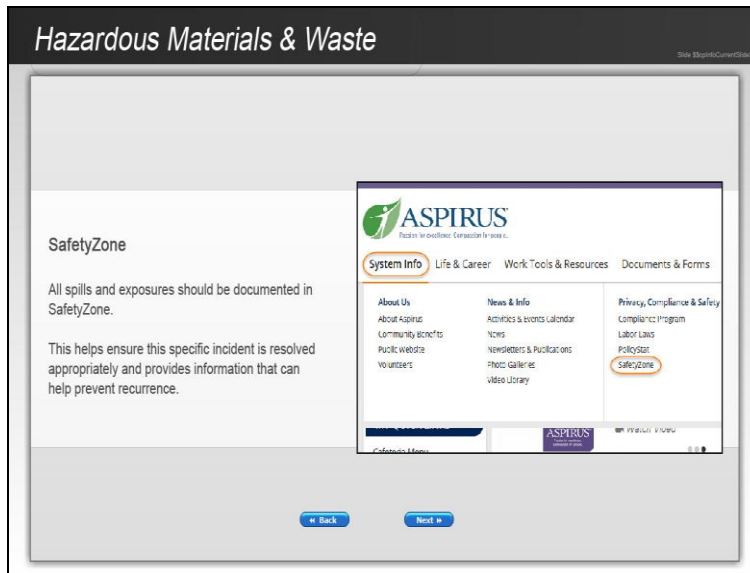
Hazardous Materials & Waste

Slide $lcpInfoCurrentSlide

SafetyZone

All spills and exposures should be documented in SafetyZone.

This helps ensure this specific incident is resolved appropriately and provides information that can help prevent recurrence.

ASPIRUS
Passion for excellence. Compassion for people.

System Info | Life & Career | Work Tools & Resources | Documents & Forms

About Us
About Aspirus
Community Benefits
Public Website
Volunteers

News & Info
Activities & Events Calendar
News
Newsletters & Publications
Photo Galleries
Video Library

Privacy, Compliance & Safety
Compliance Program
Labor Laws
PolicyStat
SafetyZone

ASPIRUS
Watch Video
Cafeteria Menu

« Back
Next »